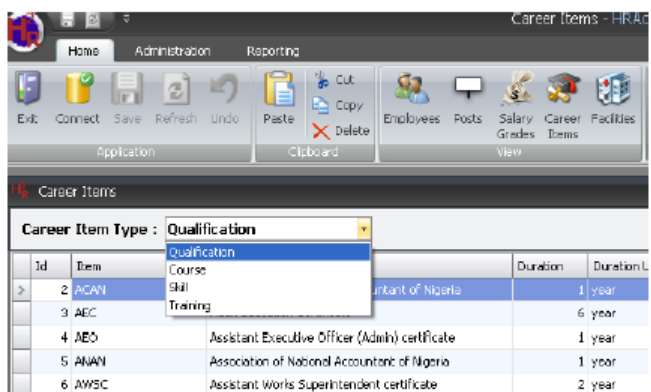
Career Items - HRAc

Home Administration Reporting

Exit Connect Save Refresh Undo
Application

Paste Cut Copy Delete
Clipboard

Employees Posts Salary Grades Career Items Facilities
View

Career Items

Career Item Type : Qualification

Qualification
Course
Skill
Training

| | Id | Item | | Duration | Duration U |
|---|---|---|---|---|---|
| > | 2 | ACAN | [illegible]untant of Nigeria | 1 | year |
| | 3 | AEC | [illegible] | 6 | year |
| | 4 | AEO | Assistant Executive Officer (Admin) certificate | 1 | year |
| | 5 | ANAN | Association of National Accountant of Nigeria | 1 | year |
| | 6 | AWSC | Assistant Works Superintendent certificate | 2 | year |